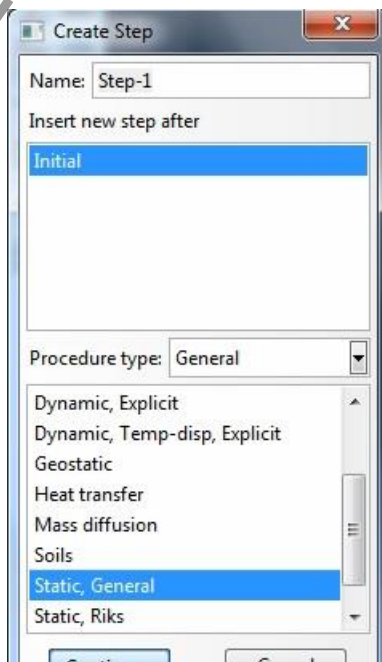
Create Step

Name: Step-1

Insert new step after

Initial

Procedure type: General

Dynamic, Explicit
Dynamic, Temp-disp, Explicit
Geostatic
Heat transfer
Mass diffusion
Soils
Static, General
Static, Riks

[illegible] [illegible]